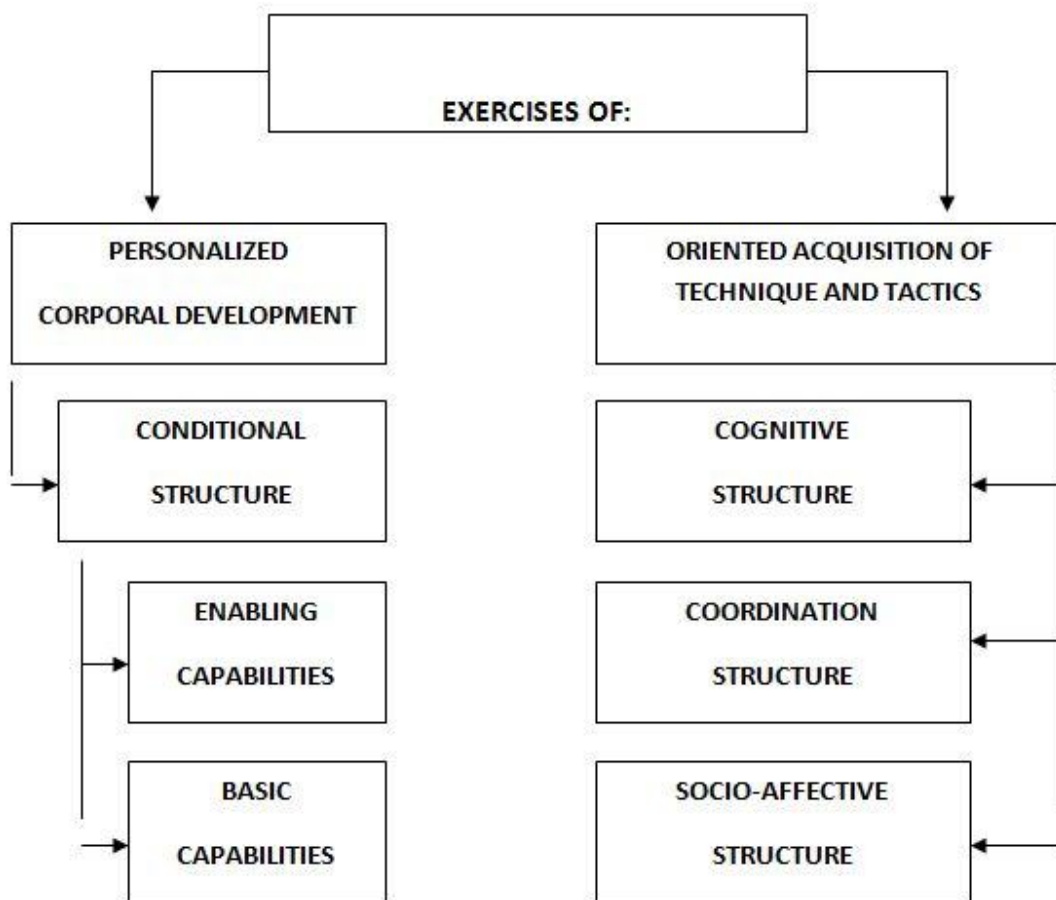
EXERCISES OF:

PERSONALIZED CORPORAL DEVELOPMENT

ORIENTED ACQUISITION OF TECHNIQUE AND TACTICS

CONDITIONAL STRUCTURE

COGNITIVE STRUCTURE

ENABLING CAPABILITIES

COORDINATION STRUCTURE

BASIC CAPABILITIES

SOCIO-AFFECTIVE STRUCTURE